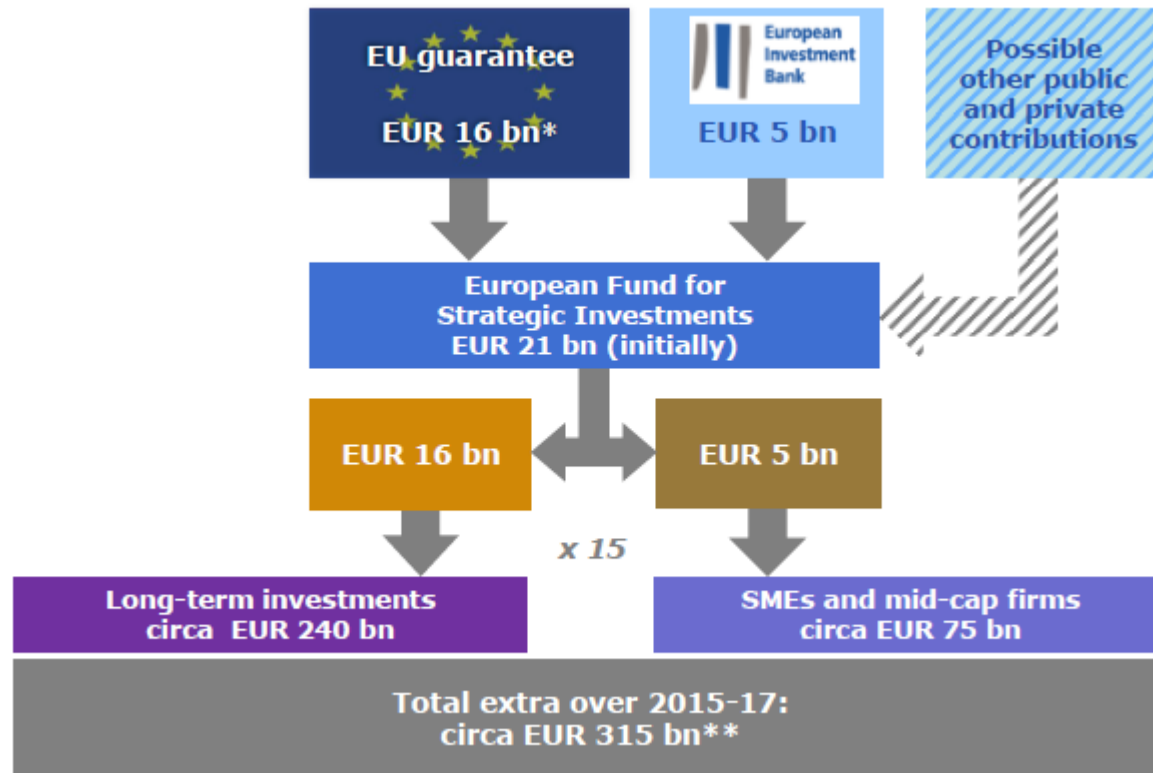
EU guarantee
EUR 16 bn*

European Investment Bank
EUR 5 bn

Possible other public and private contributions

European Fund for Strategic Investments
EUR 21 bn (initially)

EUR 16 bn

EUR 5 bn

x 15

Long-term investments
circa EUR 240 bn

SMEs and mid-cap firms
circa EUR 75 bn

Total extra over 2015-17:
circa EUR 315 bn**